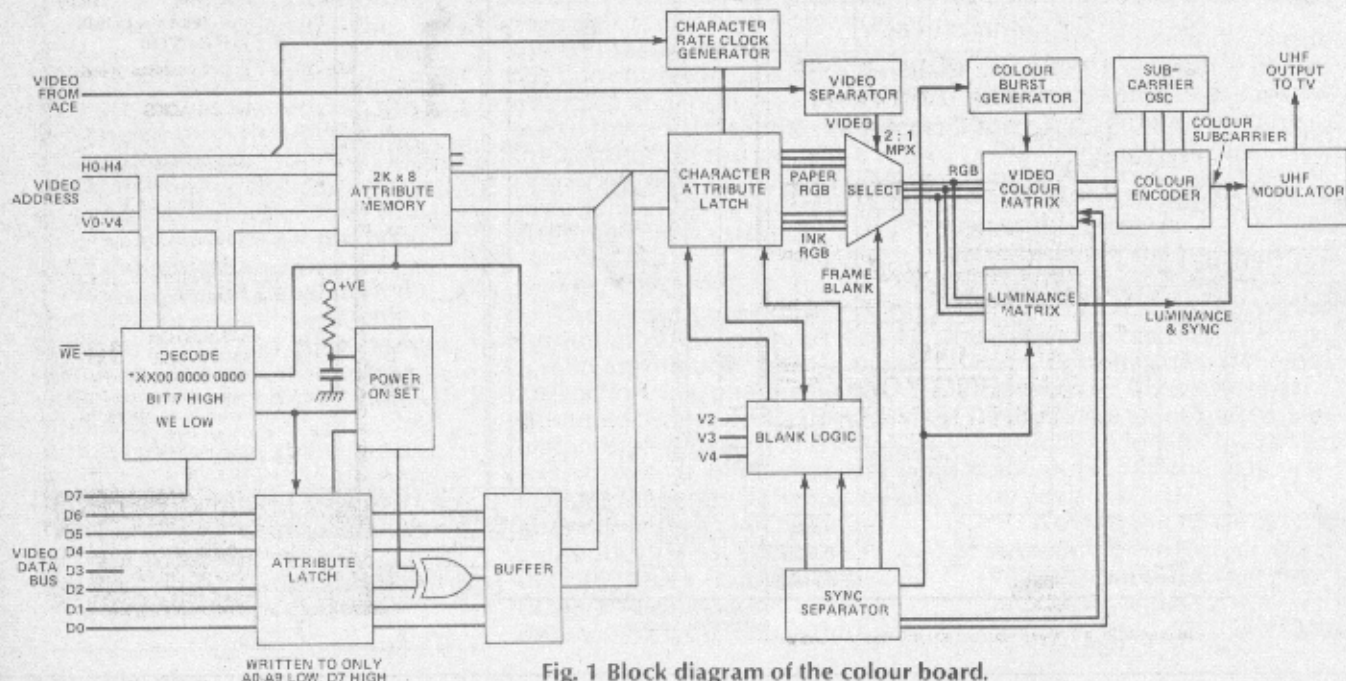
CHARACTER RATE CLOCK GENERATOR

VIDEO FROM ACE

VIDEO SEPARATOR

COLOUR BURST GENERATOR

SUB-CARRIER OSC

UHF OUTPUT TO TV

H0-H4

VIDEO ADDRESS

V0-V4

2K x 8 ATTRIBUTE MEMORY

CHARACTER ATTRIBUTE LATCH

VIDEO

2 : 1 MPX

PAPER RGB

SELECT

INK RGB

FRAME BLANK

RGB

VIDEO COLOUR MATRIX

COLOUR SUBCARRIER

COLOUR ENCODER

UHF MODULATOR

LUMINANCE MATRIX

LUMINANCE & SYNC

+VE

$\overline{WE}$

DECODE *XX00 0000 0000 BIT 7 HIGH WE LOW

POWER ON SET

V2
V3
V4

BLANK LOGIC

D7
D6
D5
D4
D3
D2
D1
D0

VIDEO DATA BUS

ATTRIBUTE LATCH

BUFFER

SYNC SEPARATOR

WRITTEN TO ONLY A0-A9 LOW, D7 HIGH

Fig. 1 Block diagram of the colour board.